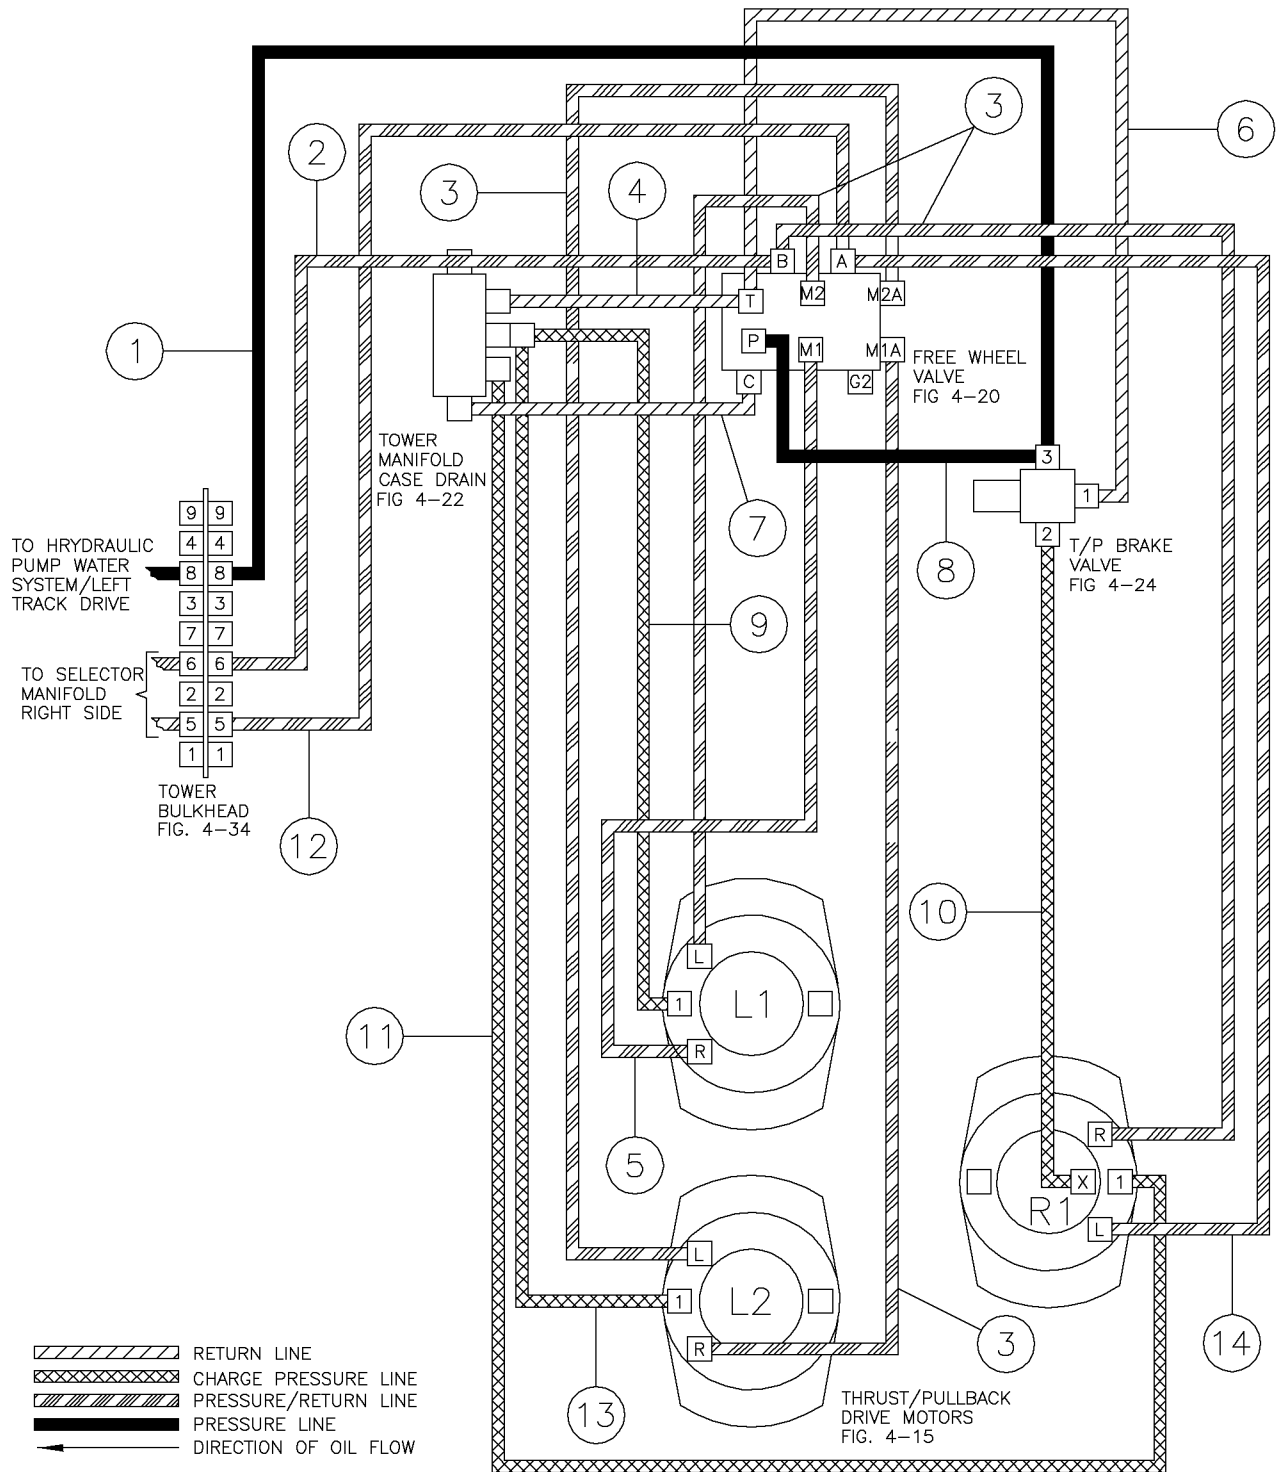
3
6
2
3
4
B
A
T
M2
M2A
1
P
M1
M1A
FREE WHEEL VALVE FIG 4-20
C
G2
TOWER MANIFOLD CASE DRAIN FIG 4-22
3
7
8
1
2
T/P BRAKE VALVE FIG 4-24
9 9
4 4
TO HRYDRAULIC PUMP WATER SYSTEM/LEFT TRACK DRIVE
8 8
3 3
7 7
9
TO SELECTOR MANIFOLD RIGHT SIDE
6 6
2 2
5 5
1 1
TOWER BULKHEAD FIG. 4-34
12
10
L
1
L1
11
R
5
R
X
1
R1
L
L
L2
1
R
3
14
13
RETURN LINE
CHARGE PRESSURE LINE
PRESSURE/RETURN LINE
PRESSURE LINE
DIRECTION OF OIL FLOW
THRUST/PULLBACK DRIVE MOTORS FIG. 4-15